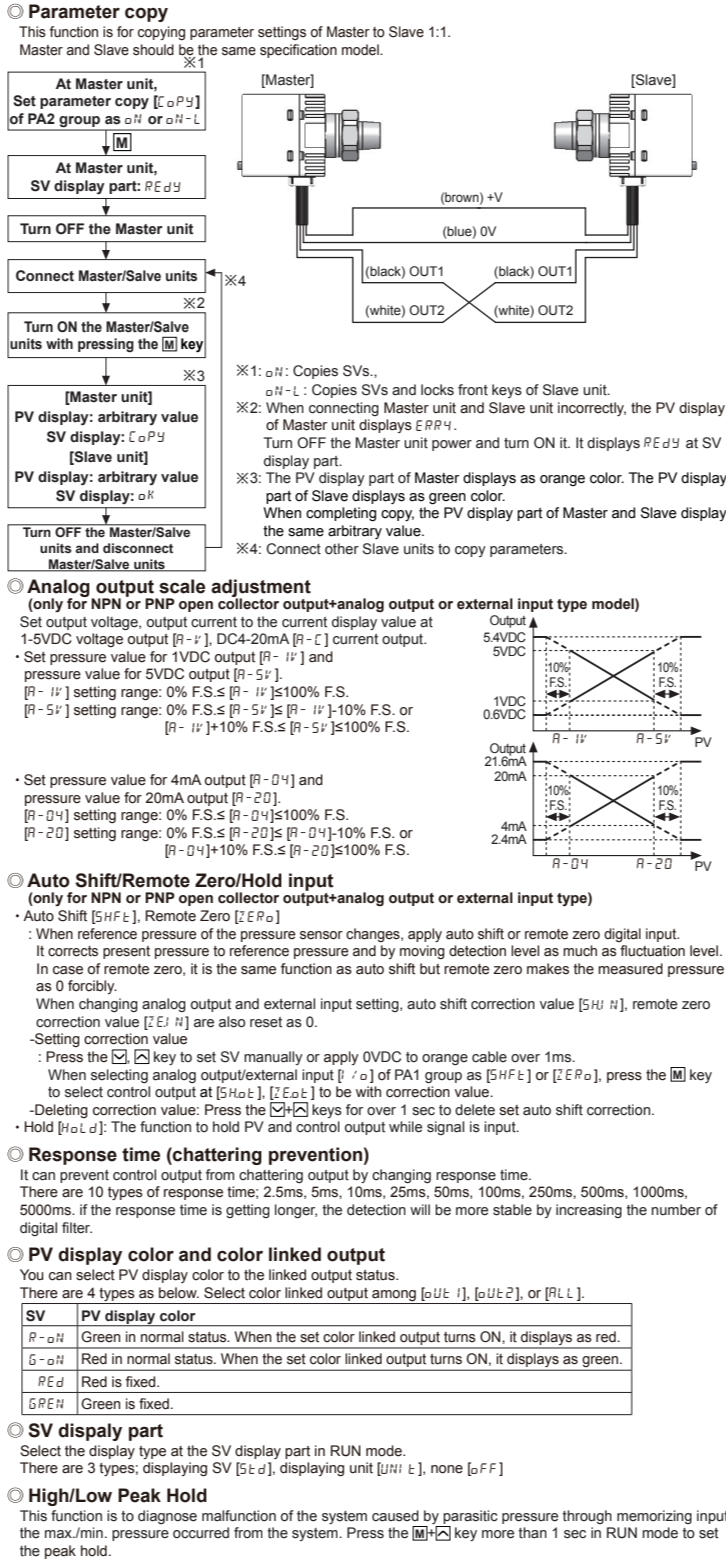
◎ Parameter copy
This function is for copying parameter settings of Master to Slave 1:1.
Master and Slave should be the same specification model.

※1
At Master unit, Set parameter copy [CoPY] of PA2 group as oN or oN-L
M
At Master unit, SV display part: REdY
Turn OFF the Master unit
Connect Master/Salve units
※4
※2
Turn ON the Master/Salve units with pressing the M key
※3
[Master unit]
PV display: arbitrary value
SV display: CoPY
[Slave unit]
PV display: arbitrary value
SV display: oK
Turn OFF the Master/Salve units and disconnect Master/Salve units

[Master] [Slave]
(brown) +V
(blue) 0V
(black) OUT1 (black) OUT1
(white) OUT2 (white) OUT2

※1: oN: Copies SVs.,
oN-L : Copies SVs and locks front keys of Slave unit.
※2: When connecting Master unit and Slave unit incorrectly, the PV display of Master unit displays ERR4.
Turn OFF the Master unit power and turn ON it. It displays REdY at SV display part.
※3: The PV display part of Master displays as orange color. The PV display part of Slave displays as green color.
When completing copy, the PV display part of Master and Slave display the same arbitrary value.
※4: Connect other Slave units to copy parameters.

◎ Analog output scale adjustment
(only for NPN or PNP open collector output+analog output or external input type model)
Set output voltage, output current to the current display value at 1-5VDC voltage output [A-V], DC4-20mA [A-C] current output.
· Set pressure value for 1VDC output [A-1V] and pressure value for 5VDC output [A-5V].
[A-1V] setting range: 0% F.S.≤ [A-1V]≤100% F.S.
[A-5V] setting range: 0% F.S.≤ [A-5V]≤ [A-1V]-10% F.S. or [A-1V]+10% F.S.≤ [A-5V]≤100% F.S.

· Set pressure value for 4mA output [A-04] and pressure value for 20mA output [A-20].
[A-04] setting range: 0% F.S.≤ [A-04]≤100% F.S.
[A-20] setting range: 0% F.S.≤ [A-20]≤ [A-04]-10% F.S. or [A-04]+10% F.S.≤ [A-20]≤100% F.S.

Output
5.4VDC
5VDC
10% F.S.
10% F.S.
1VDC
0.6VDC
A-1V
A-5V
PV

Output
21.6mA
20mA
10% F.S.
10% F.S.
4mA
2.4mA
A-04
A-20
PV

◎ Auto Shift/Remote Zero/Hold input
(only for NPN or PNP open collector output+analog output or external input type)
· Auto Shift [SHFt], Remote Zero [ZERo]
: When reference pressure of the pressure sensor changes, apply auto shift or remote zero digital input.
It corrects present pressure to reference pressure and by moving detection level as much as fluctuation level.
In case of remote zero, it is the same function as auto shift but remote zero makes the measured pressure as 0 forcibly.
When changing analog output and external input setting, auto shift correction value [SHIN], remote zero correction value [ZEIN] are also reset as 0.
-Setting correction value
: Press the ▽, △ key to set SV manually or apply 0VDC to orange cable over 1ms.
When selecting analog output/external input [I/o] of PA1 group as [SHFt] or [ZERo], press the M key to select control output at [SHot], [ZEot] to be with correction value.
-Deleting correction value: Press the ▽+△ keys for over 1 sec to delete set auto shift correction.
· Hold [HoLd]: The function to hold PV and control output while signal is input.

◎ Response time (chattering prevention)
It can prevent control output from chattering output by changing response time.
There are 10 types of response time; 2.5ms, 5ms, 10ms, 25ms, 50ms, 100ms, 250ms, 500ms, 1000ms, 5000ms. if the response time is getting longer, the detection will be more stable by increasing the number of digital filter.

◎ PV display color and color linked output
You can select PV display color to the linked output status.
There are 4 types as below. Select color linked output among [oUt1], [oUt2], or [ALL].

| SV | PV display color |
|---|---|
| R-oN | Green in normal status. When the set color linked output turns ON, it displays as red. |
| G-oN | Red in normal status. When the set color linked output turns ON, it displays as green. |
| REd | Red is fixed. |
| GREN | Green is fixed. |

◎ SV dispaly part
Select the display type at the SV display part in RUN mode.
There are 3 types; displaying SV [Std], displaying unit [UNIt], none [oFF]

◎ High/Low Peak Hold
This function is to diagnose malfunction of the system caused by parasitic pressure through memorizing input the max./min. pressure occurred from the system. Press the M+△ key more than 1 sec in RUN mode to set the peak hold.